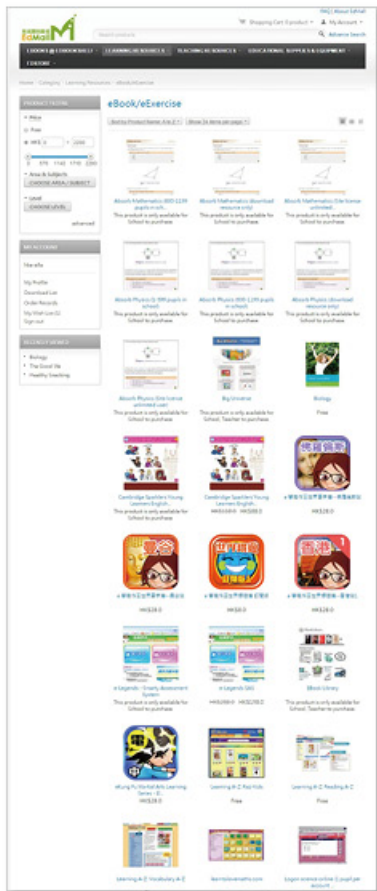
FAQ | About EdMall

Search products

Shopping Cart: 0 product | My Account

Advance Search

E-BOOKS @ CORDOVA(SCE) | LEARNING RESOURCES | TEACHING RESOURCES | EDUCATIONAL SUPPLIES & EQUIPMENT | E-STORE

Home > Category > Learning Resources > eBook/eExercise

PRODUCT FILTER

Price

Free

HK$ 0 - 2200

0 370 1140 1710 2280

Area & Subjects

CHOOSE AREA / SUBJECT

Level

CHOOSE LEVEL

advanced

MY ACCOUNT

Marcella

My Profile

Download List

Order Records

My Wish List (1)

Sign out

RECENT VIEWED

Biology

The Good life

Healthy Snacking

eBook/eExercise

Sort by Product Name: A to Z | Show 24 items per page

Absorb Mathematics (800-1199 pupils in sch...

This product is only available for School to purchase

Absorb Mathematics (download resource only)

This product is only available for School to purchase

Absorb Mathematics (Site licence unlimited...

This product is only available for School to purchase

Absorb Physics (@ 800 pupils in school)

This product is only available for School to purchase

Absorb Physics (800-1199 pupils in school)

This product is only available for School to purchase

Absorb Physics (download resource only)

This product is only available for School to purchase

Absorb Physics (Site licence unlimited user)

This product is only available for School to purchase

Big Universe

This product is only available for School, Teacher to purchase

Biology

Free

Cambridge Sparklers Young Learners English...

This product is only available for School to purchase

Cambridge Sparklers Young Learners English...

HK$150.0 HK$120.0

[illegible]

HK$28.0

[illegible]

HK$28.0

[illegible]

HK$28.0

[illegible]

HK$28.0

e-Legends - Gravity Assessment System

This product is only available for School to purchase

e-Legends SBS

HK$200.0 HK$190.0

EBook Library

This product is only available for School, Teacher to purchase

eKung Fu Martial Arts Learning Series - E...

HK$28.0

Learning A-Z Raz Kids

Free

Learning A-Z Reading A-Z

Free

Learning A-Z Vocabulary A-Z

learnsciencemaths.com

Logon science online (1 pupil per Account...